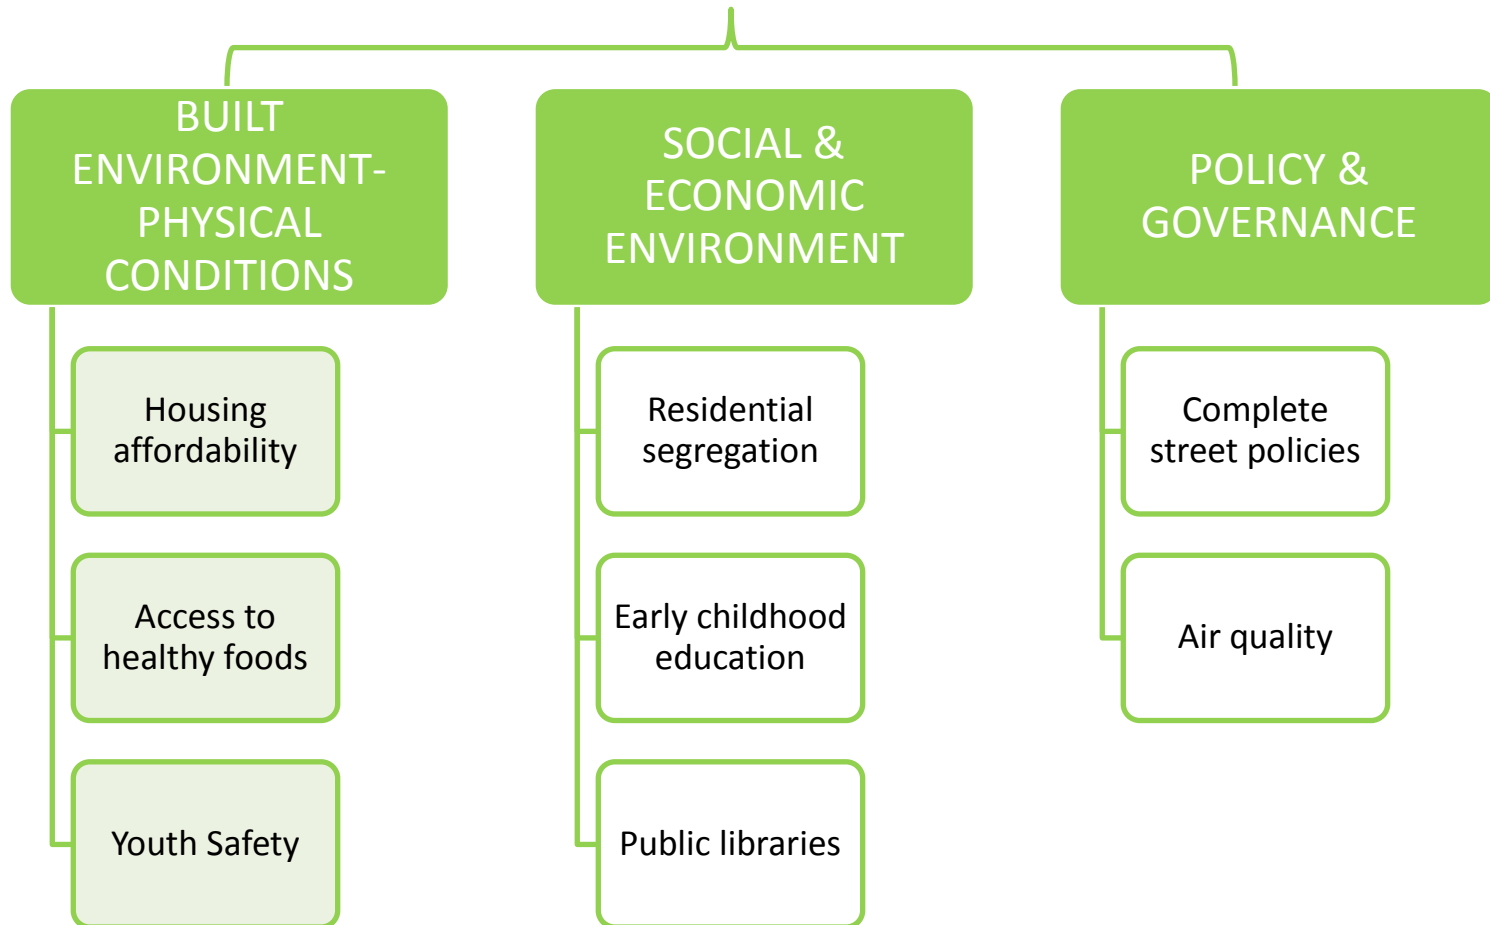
BUILT ENVIRONMENT-PHYSICAL CONDITIONS

Housing affordability

Access to healthy foods

Youth Safety

SOCIAL & ECONOMIC ENVIRONMENT

Residential segregation

Early childhood education

Public libraries

POLICY & GOVERNANCE

Complete street policies

Air quality